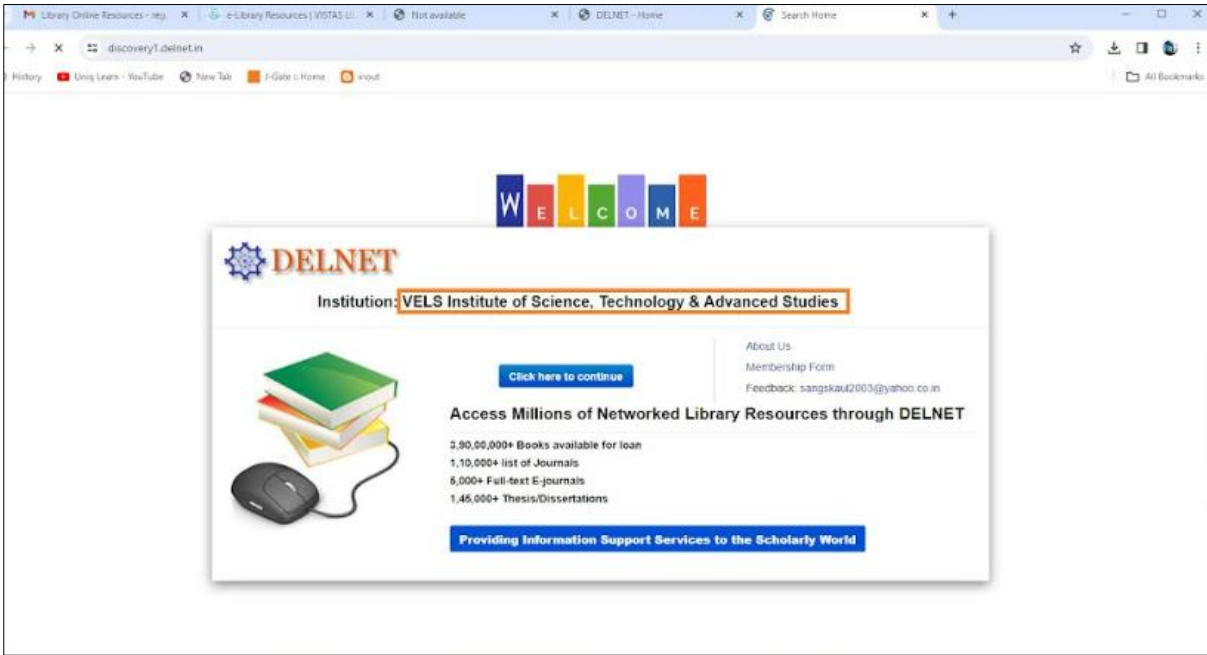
Library Online Resources - reg. × | e-Library Resources | VISTAS LI × | Not available × | DELNET - Home × | Search Home × | +

discovery1.delnet.in

History | Uniq Learn - YouTube | New Tab | J-Gate :: Home | inout | All Bookmarks

W E L C O M E

DELNET

Institution: VELS Institute of Science, Technology & Advanced Studies

Click here to continue

About Us
Membership Form
Feedback: sangskaul2003@yahoo.co.in

Access Millions of Networked Library Resources through DELNET

3,90,00,000+ Books available for loan
1,10,000+ list of Journals
5,000+ Full-text E-journals
1,45,000+ Thesis/Dissertations

Providing Information Support Services to the Scholarly World